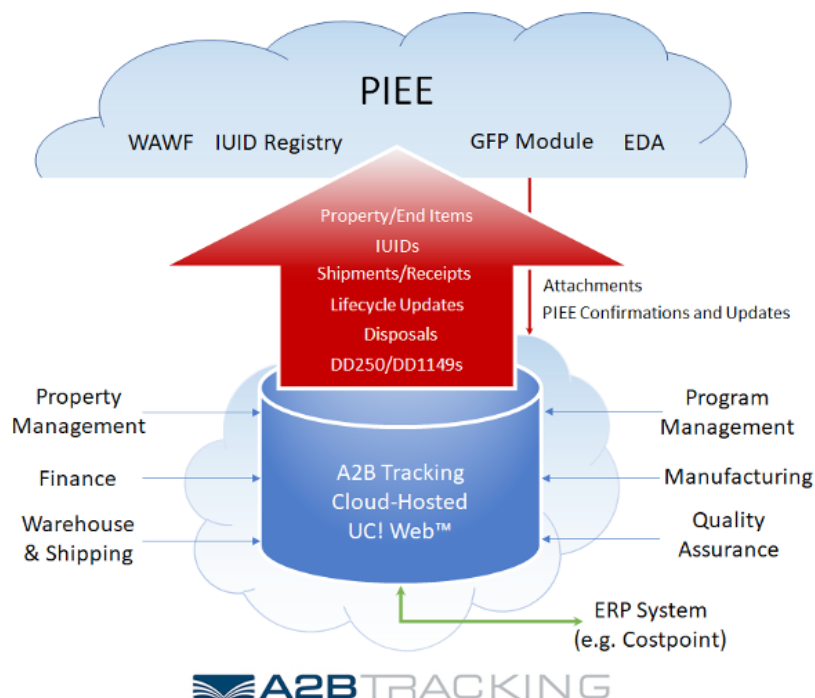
PIEE

WAWF IUID Registry GFP Module EDA

Property/End Items
IUIDs
Shipments/Receipts
Lifecycle Updates
Disposals
DD250/DD1149s

Attachments
PIEE Confirmations and Updates

Property Management

Finance

Warehouse & Shipping

A2B Tracking Cloud-Hosted UC! Web™

Program Management

Manufacturing

Quality Assurance

ERP System (e.g. Costpoint)

A2B TRACKING